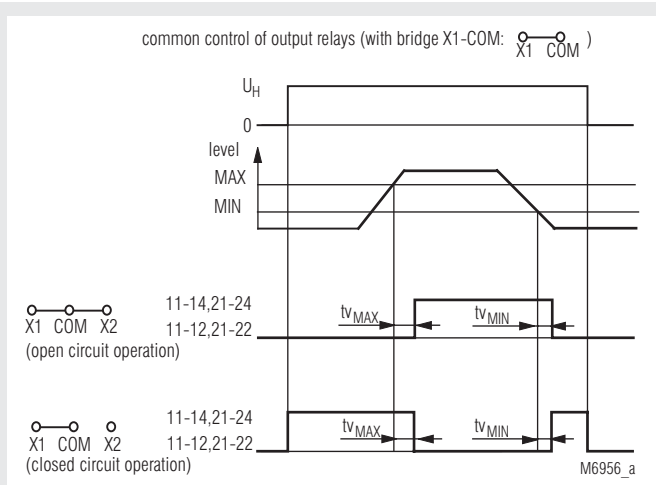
common control of output relays (with bridge X1-COM: X1 COM )

$U_H$

0

level

MAX

MIN

X1 COM X2
(open circuit operation)

11-14,21-24
11-12,21-22

$tv_{MAX}$

$tv_{MIN}$

X1 COM X2
(closed circuit operation)

11-14,21-24
11-12,21-22

$tv_{MAX}$

$tv_{MIN}$

M6956_a